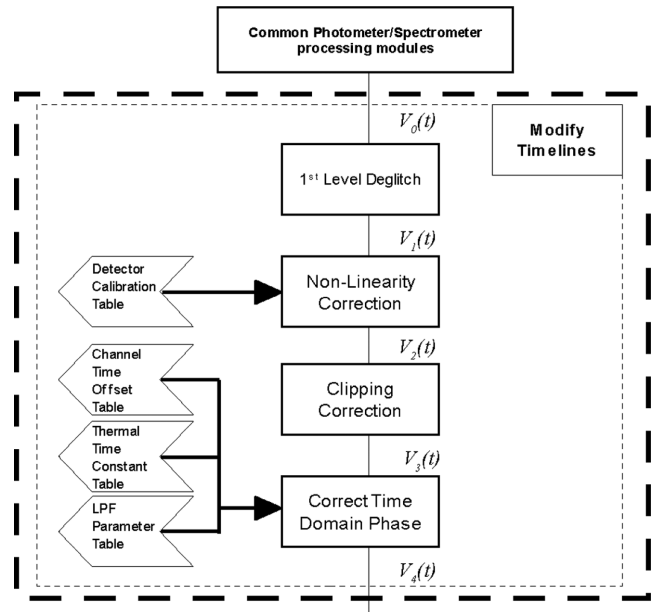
Common Photometer/Spectrometer processing modules

Modify Timelines

$V_0(t)$

1$^{st}$ Level Deglitch

$V_1(t)$

Detector Calibration Table

Non-Linearity Correction

$V_2(t)$

Channel Time Offset Table

Clipping Correction

Thermal Time Constant Table

$V_3(t)$

LPF Parameter Table

Correct Time Domain Phase

$V_4(t)$